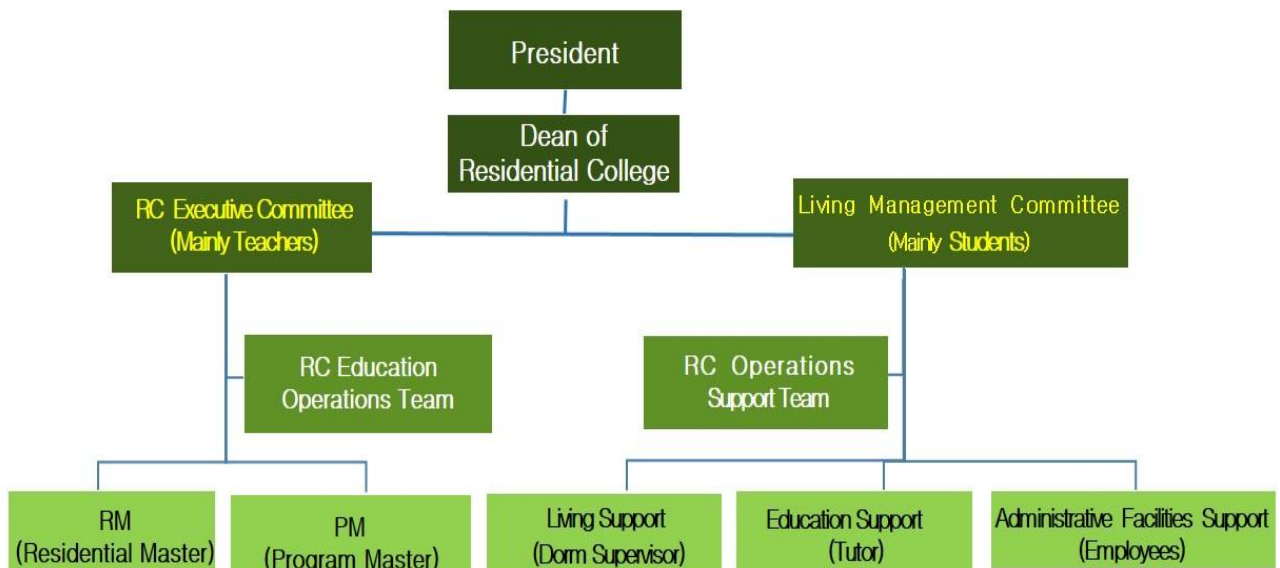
President

Dean of Residential College

RC Executive Committee (Mainly Teachers)

Living Management Committee (Mainly Students)

RC Education Operations Team

RC Operations Support Team

RM (Residential Master)

PM (Program Master)

Living Support (Dorm Supervisor)

Education Support (Tutor)

Administrative Facilities Support (Employees)